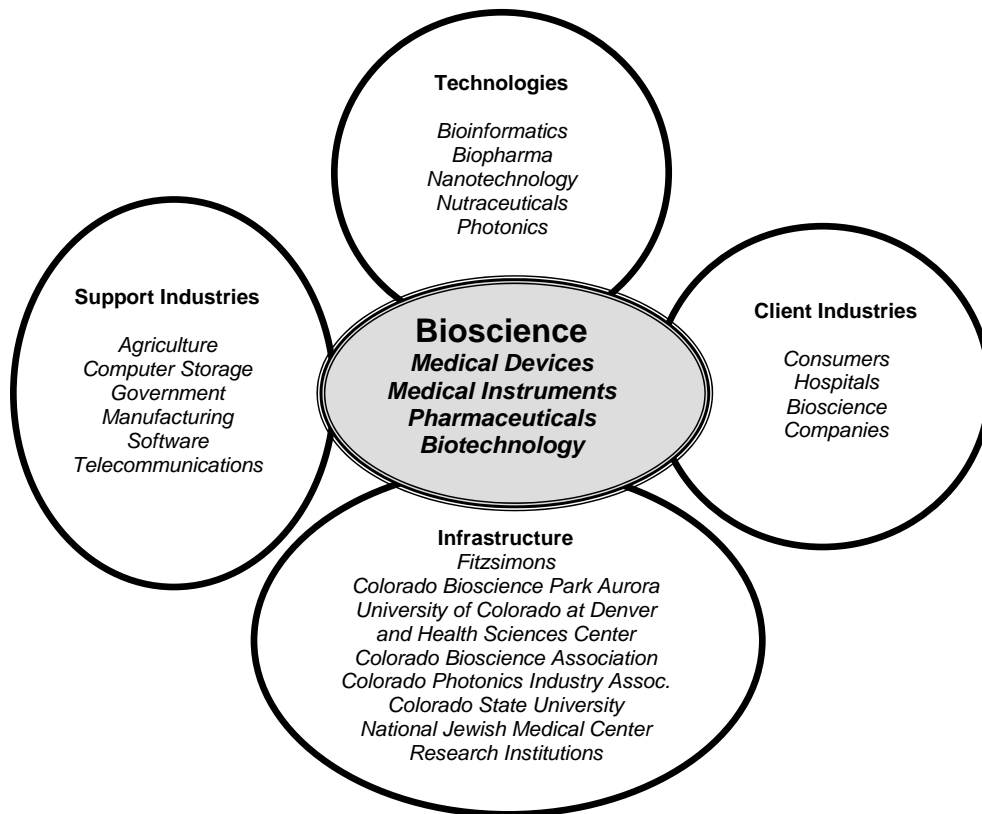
Technologies

Bioinformatics
Biopharma
Nanotechnology
Nutraceuticals
Photonics

Support Industries

Agriculture
Computer Storage
Government
Manufacturing
Software
Telecommunications

Bioscience
Medical Devices
Medical Instruments
Pharmaceuticals
Biotechnology

Client Industries

Consumers
Hospitals
Bioscience
Companies

Infrastructure
Fitzsimons
Colorado Bioscience Park Aurora
University of Colorado at Denver and Health Sciences Center
Colorado Bioscience Association
Colorado Photonics Industry Assoc.
Colorado State University
National Jewish Medical Center
Research Institutions